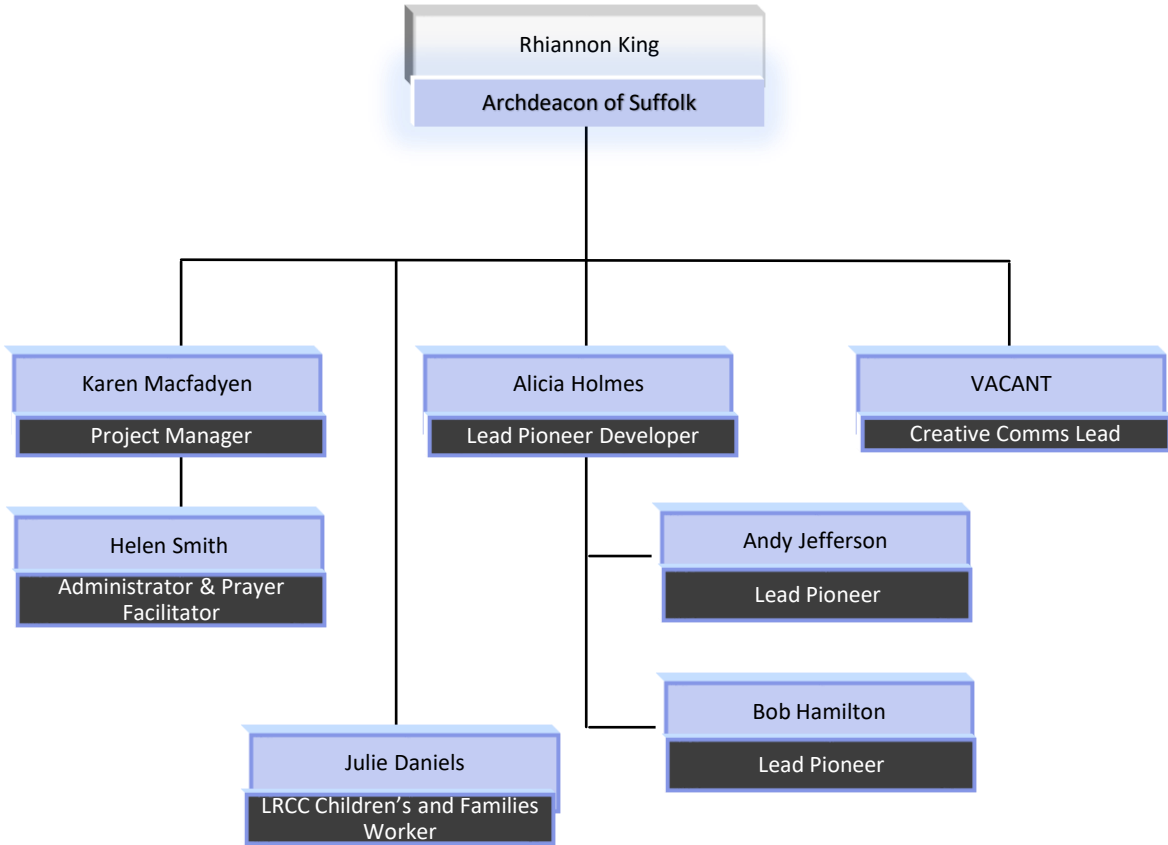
Rhiannon King
Archdeacon of Suffolk

Karen Macfadyen
Project Manager

Helen Smith
Administrator & Prayer Facilitator

Julie Daniels
LRCC Children's and Families Worker

Alicia Holmes
Lead Pioneer Developer

Andy Jefferson
Lead Pioneer

Bob Hamilton
Lead Pioneer

VACANT
Creative Comms Lead